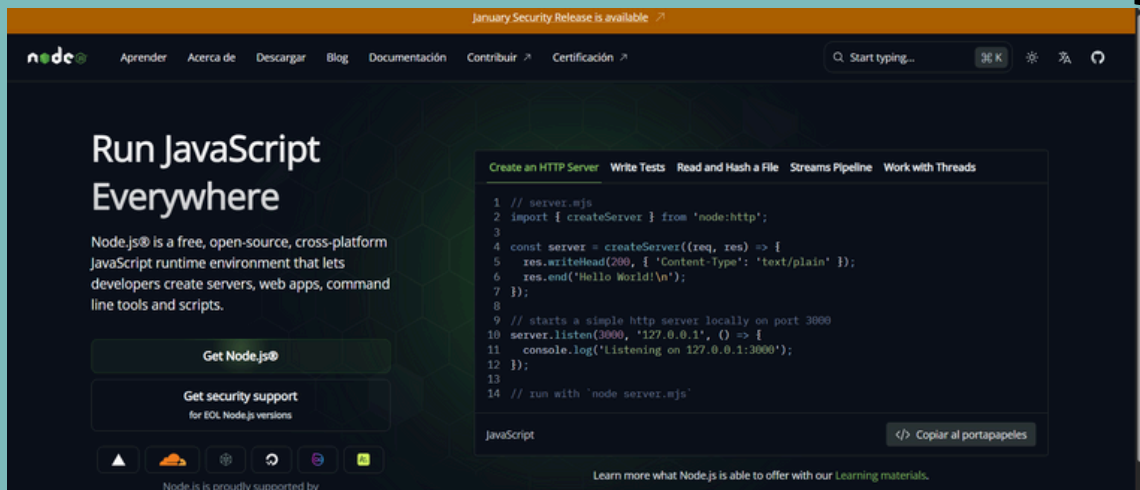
January Security Release is available ↗

node

Aprender Acerca de Descargar Blog Documentación Contribuir ↗ Certificación ↗

Start typing... ⌘ K

Run JavaScript Everywhere

Node.js® is a free, open-source, cross-platform JavaScript runtime environment that lets developers create servers, web apps, command line tools and scripts.

Get Node.js®

Get security support
for EOL Node.js versions

Node.js is proudly supported by

Create an HTTP Server Write Tests Read and Hash a File Streams Pipeline Work with Threads

```
1  // server.mjs
2  import { createServer } from 'node:http';
3
4  const server = createServer((req, res) => {
5    res.writeHead(200, { 'Content-Type': 'text/plain' });
6    res.end('Hello World!\n');
7  });
8
9  // starts a simple http server locally on port 3000
10 server.listen(3000, '127.0.0.1', () => {
11   console.log('Listening on 127.0.0.1:3000');
12 });
13
14 // run with `node server.mjs`
```

JavaScript

</> Copiar al portapapeles

Learn more what Node.js is able to offer with our Learning materials.